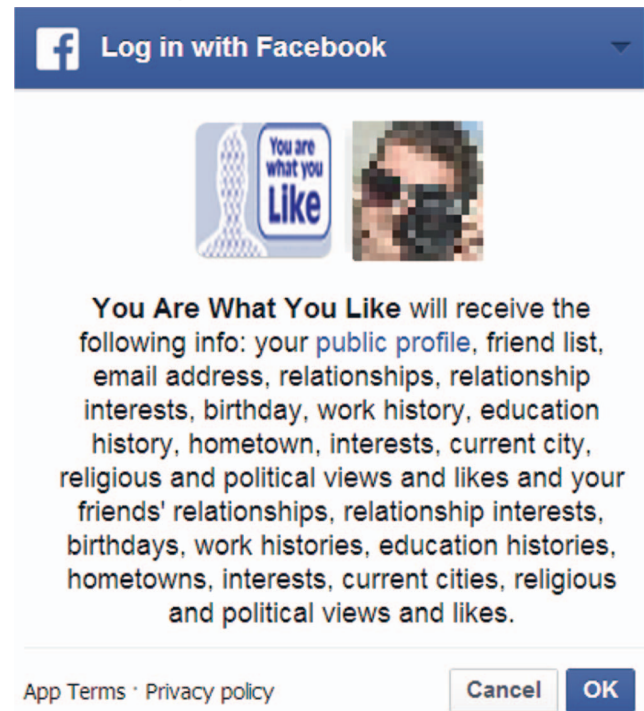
Log in with Facebook

You are what you Like

You Are What You Like will receive the following info: your public profile, friend list, email address, relationships, relationship interests, birthday, work history, education history, hometown, interests, current city, religious and political views and likes and your friends' relationships, relationship interests, birthdays, work histories, education histories, hometowns, interests, current cities, religious and political views and likes.

App Terms · Privacy policy

Cancel

OK